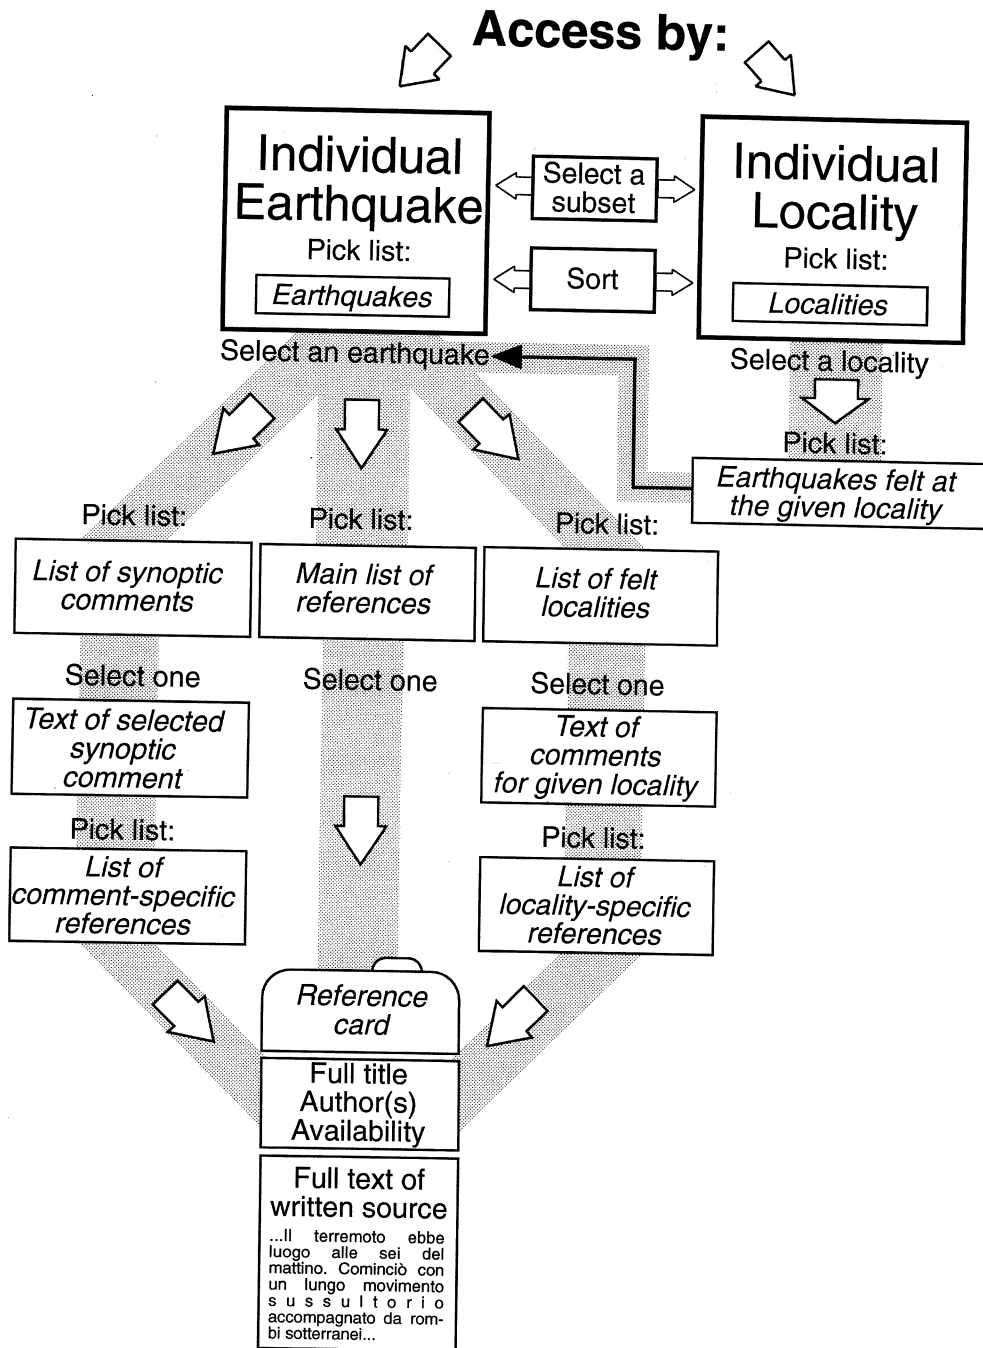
Access by:

Individual Earthquake
Pick list:
Earthquakes

Select a subset

Sort

Individual Locality
Pick list:
Localities

Select an earthquake

Select a locality

Pick list:
Earthquakes felt at the given locality

Pick list:
List of synoptic comments

Pick list:
Main list of references

Pick list:
List of felt localities

Select one
Text of selected synoptic comment

Select one

Select one
Text of comments for given locality

Pick list:
List of comment-specific references

Pick list:
List of locality-specific references

Reference card

Full title
Author(s)
Availability

Full text of written source
...Il terremoto ebbe luogo alle sei del mattino. Cominciò con un lungo movimento s u s s u l t o r i o accompagnato da rombi sotterranei...